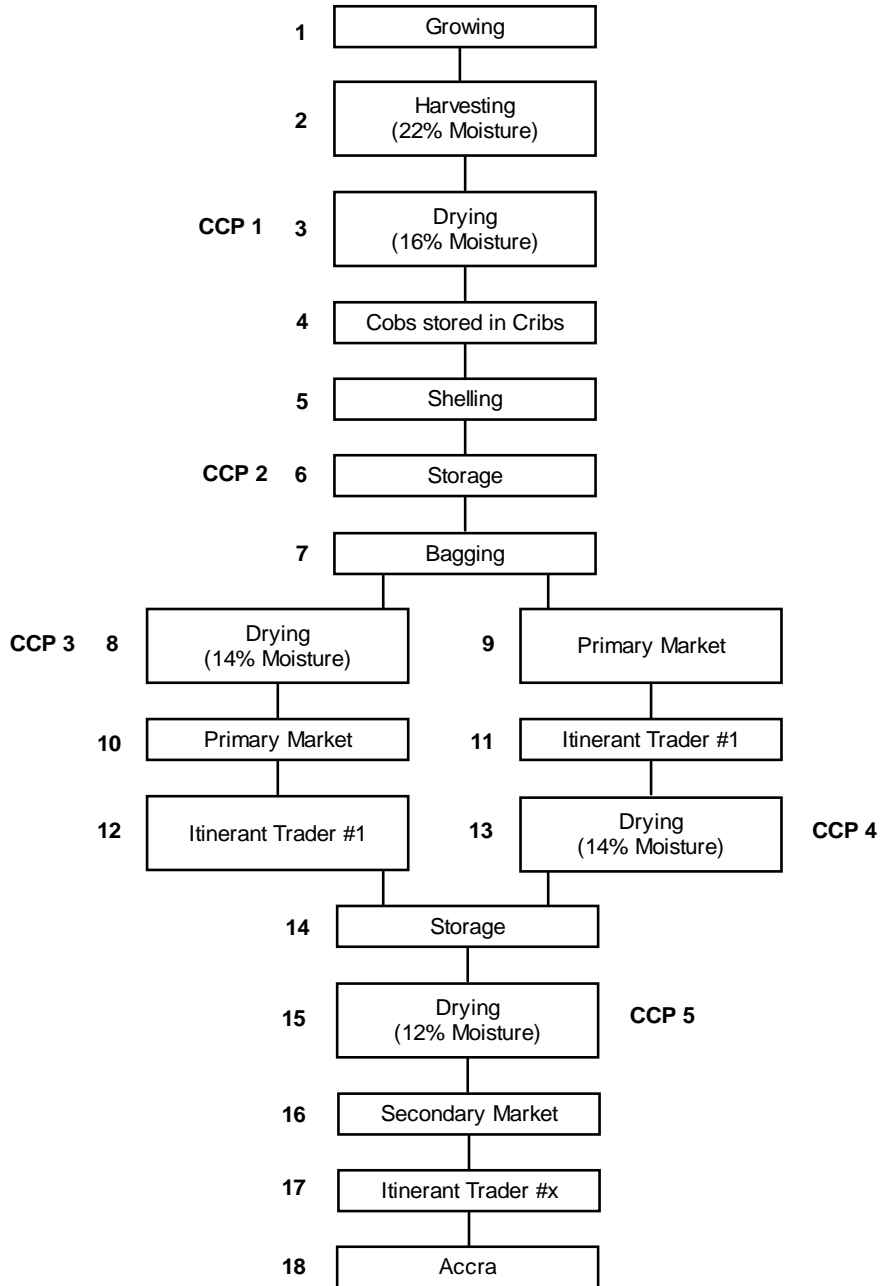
1 Growing

2 Harvesting (22% Moisture)

CCP 1 3 Drying (16% Moisture)

4 Cobs stored in Cribs

5 Shelling

CCP 2 6 Storage

7 Bagging

CCP 3 8 Drying (14% Moisture)

9 Primary Market

10 Primary Market

11 Itinerant Trader #1

12 Itinerant Trader #1

13 Drying (14% Moisture) CCP 4

14 Storage

15 Drying (12% Moisture) CCP 5

16 Secondary Market

17 Itinerant Trader #x

18 Accra